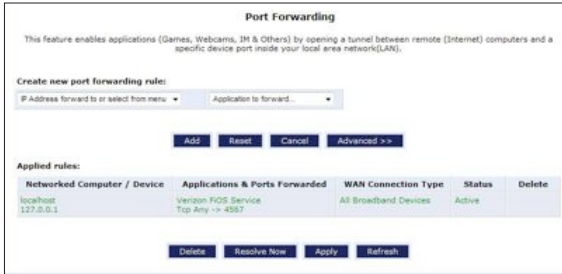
Port Forwarding

This feature enables applications (Games, Webcams, IM & Others) by opening a tunnel between remote (Internet) computers and a specific device port inside your local area network(LAN).

Create new port forwarding rule:

IP Address forward to or select from menu

Application to forward...

Add Reset Cancel Advanced >>

Applied rules:

| Networked Computer / Device | Applications & Ports Forwarded | WAN Connection Type | Status | Delete |
|---|---|---|---|---|
| localhost 127.0.0.1 | Verizon FiOS Service Tcp Any -> 4567 | All Broadband Devices | Active | |

Delete Resolve Now Apply Refresh